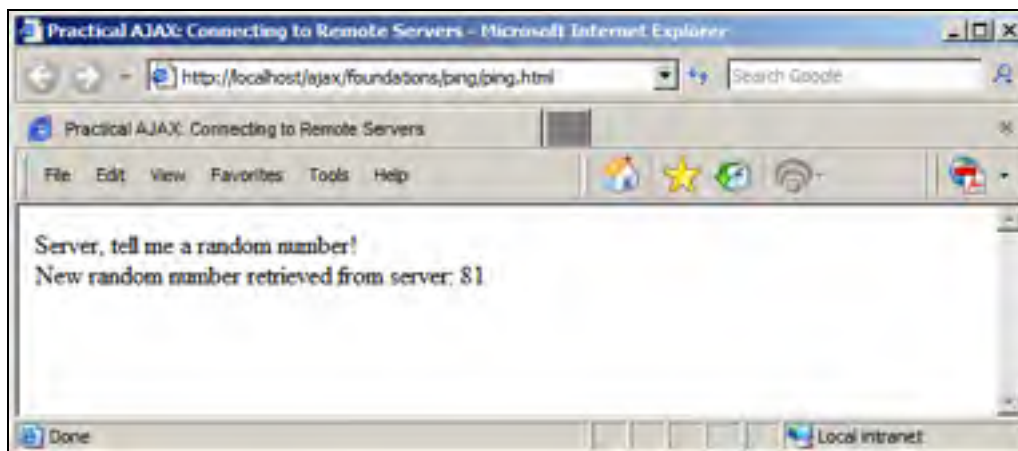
Practical AJAX: Connecting to Remote Servers - Microsoft Internet Explorer

http://localhost/ajax/foundations/ping/ping.html

Search Google

Practical AJAX: Connecting to Remote Servers

File Edit View Favorites Tools Help

Server, tell me a random number!
New random number retrieved from server: 81

Done

Local intranet